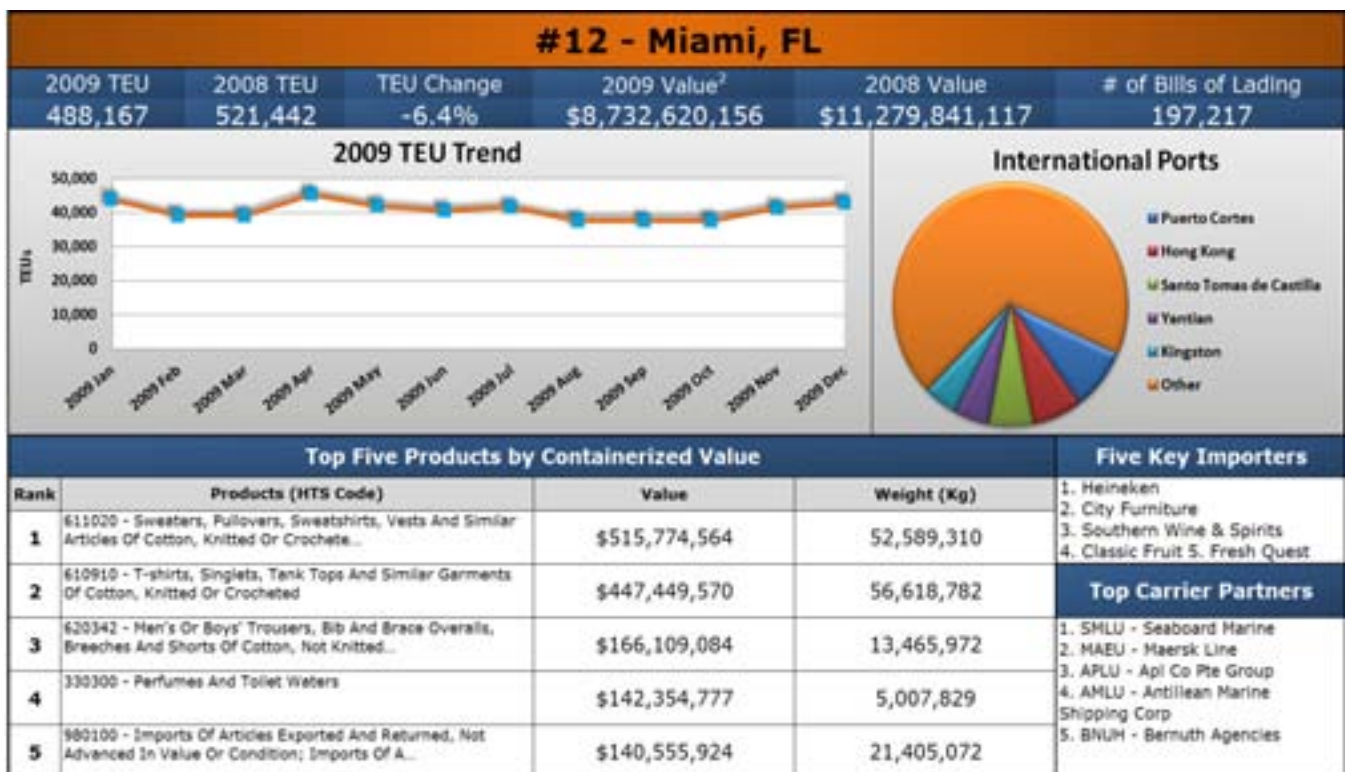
#12 - Miami, FL

| 2009 TEU | 2008 TEU | TEU Change | 2009 Value$^2$ | 2008 Value | # of Bills of Lading |
|---|---|---|---|---|---|
| 488,167 | 521,442 | -6.4% | $8,732,620,156 | $11,279,841,117 | 197,217 |

2009 TEU Trend

TEUs

50,000
40,000
30,000
20,000
10,000
0

2009 Jan, 2009 Feb, 2009 Mar, 2009 Apr, 2009 May, 2009 Jun, 2009 Jul, 2009 Aug, 2009 Sep, 2009 Oct, 2009 Nov, 2009 Dec

International Ports

Puerto Cortes
Hong Kong
Santo Tomas de Castilla
Yantian
Kingston
Other

Top Five Products by Containerized Value

| Rank | Products (HTS Code) | Value | Weight (Kg) |
|---|---|---|---|
| 1 | 611020 - Sweaters, Pullovers, Sweatshirts, Vests And Similar Articles Of Cotton, Knitted Or Crochete... | $515,774,564 | 52,589,310 |
| 2 | 610910 - T-shirts, Singlets, Tank Tops And Similar Garments Of Cotton, Knitted Or Crocheted | $447,449,570 | 56,618,782 |
| 3 | 620342 - Men's Or Boys' Trousers, Bib And Brace Overalls, Breeches And Shorts Of Cotton, Not Knitted... | $166,109,084 | 13,465,972 |
| 4 | 330300 - Perfumes And Toilet Waters | $142,354,777 | 5,007,829 |
| 5 | 980100 - Imports Of Articles Exported And Returned, Not Advanced In Value Or Condition; Imports Of A... | $140,555,924 | 21,405,072 |

Five Key Importers

1. Heineken
2. City Furniture
3. Southern Wine & Spirits
4. Classic Fruit 5. Fresh Quest

Top Carrier Partners

1. SMLU - Seaboard Marine
2. MAEU - Maersk Line
3. APLU - Apl Co Pte Group
4. AMLU - Antillean Marine Shipping Corp
5. BNUH - Bernuth Agencies